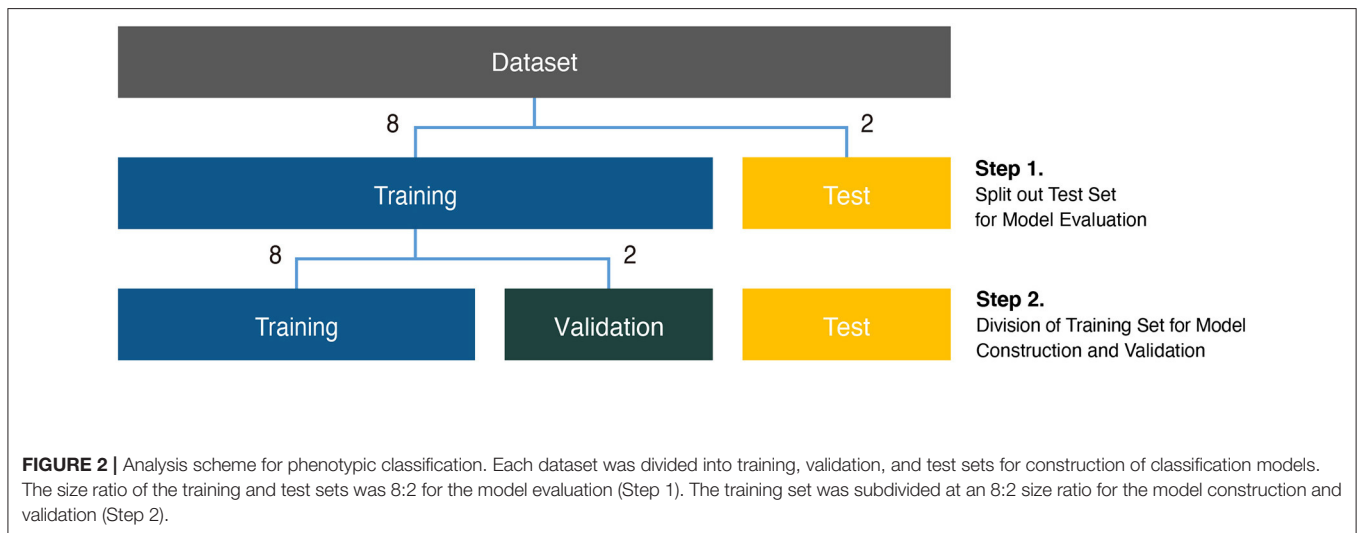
Dataset

8

2

Training

Test

**Step 1.**
Split out Test Set
for Model Evaluation

8

2

Training

Validation

Test

**Step 2.**
Division of Training Set for Model
Construction and Validation

**FIGURE 2 |** Analysis scheme for phenotypic classification. Each dataset was divided into training, validation, and test sets for construction of classification models. The size ratio of the training and test sets was 8:2 for the model evaluation (Step 1). The training set was subdivided at an 8:2 size ratio for the model construction and validation (Step 2).